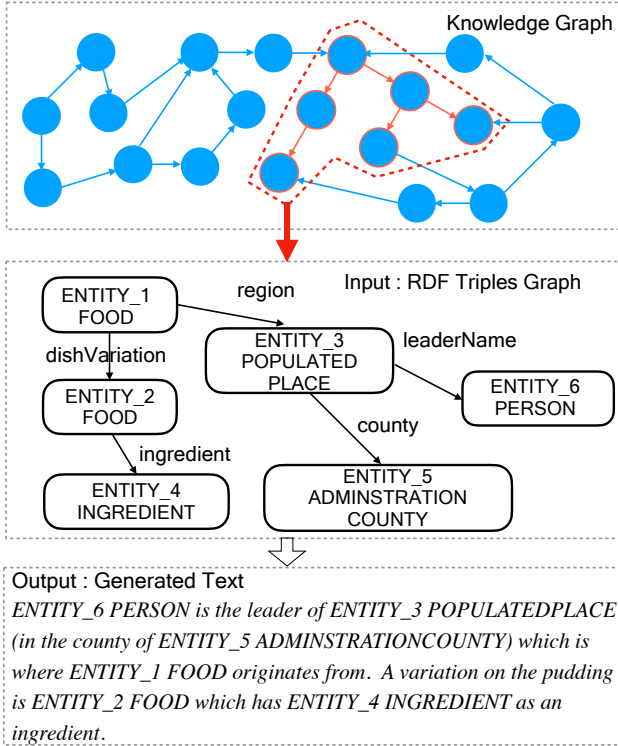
Knowledge Graph

Input : RDF Triples Graph

ENTITY_1 FOOD

region

ENTITY_3 POPULATED PLACE

leaderName

dishVariation

ENTITY_2 FOOD

ENTITY_6 PERSON

county

ingredient

ENTITY_4 INGREDIENT

ENTITY_5 ADMINSTRATION COUNTY

Output : Generated Text

*ENTITY_6 PERSON is the leader of ENTITY_3 POPULATEDPLACE (in the county of ENTITY_5 ADMINSTRATIONCOUNTY) which is where ENTITY_1 FOOD originates from. A variation on the pudding is ENTITY_2 FOOD which has ENTITY_4 INGREDIENT as an ingredient.*